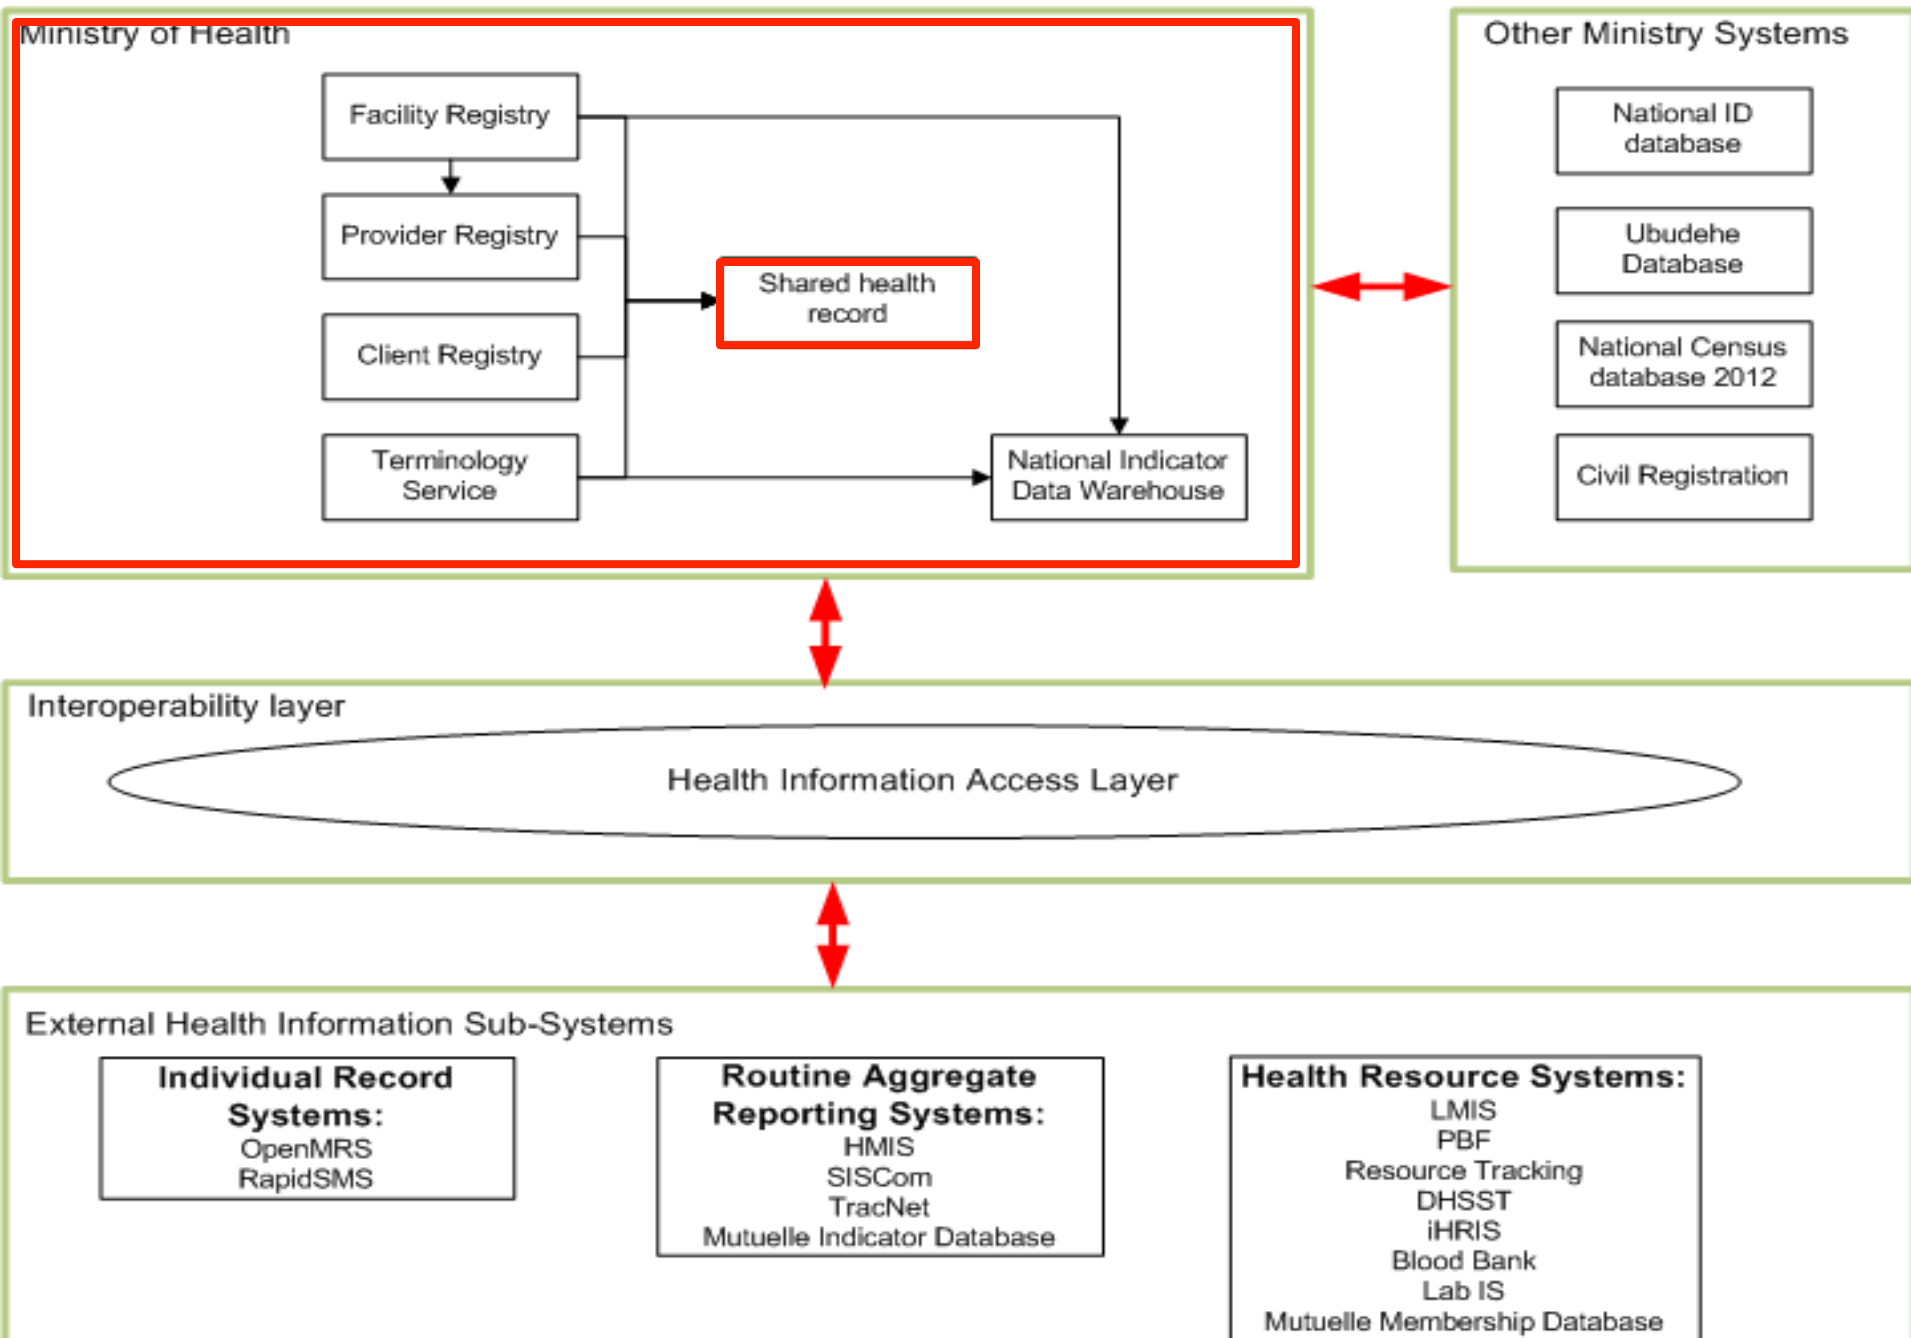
Ministry of Health

Facility Registry

Provider Registry

Client Registry

Terminology Service

Shared health record

National Indicator Data Warehouse

Other Ministry Systems

National ID database

Ubudehe Database

National Census database 2012

Civil Registration

Interoperability layer

Health Information Access Layer

External Health Information Sub-Systems

Individual Record Systems:
OpenMRS
RapidSMS

Routine Aggregate Reporting Systems:
HMIS
SISCom
TracNet
Mutuelle Indicator Database

Health Resource Systems:
LMIS
PBF
Resource Tracking
DHSST
iHRIS
Blood Bank
Lab IS
Mutuelle Membership Database